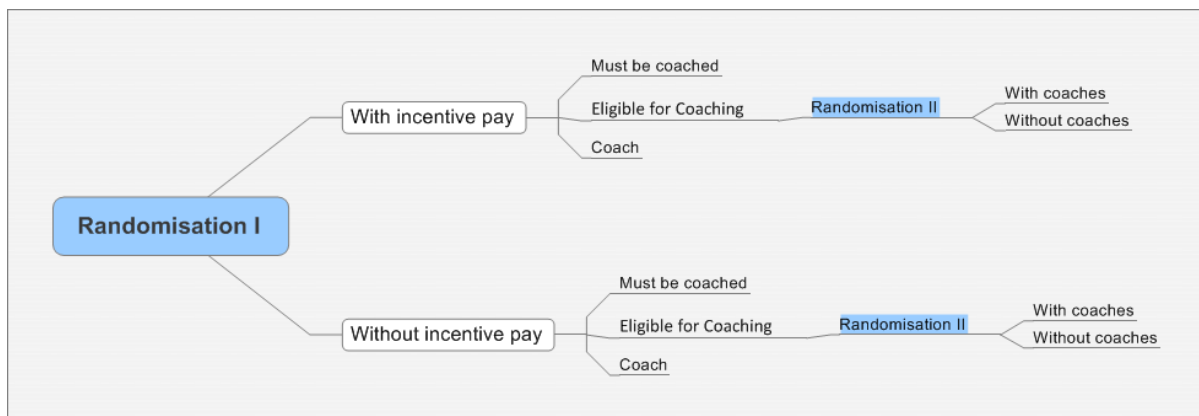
Randomisation I

With incentive pay

Must be coached

Eligible for Coaching

Randomisation II

With coaches

Without coaches

Coach

Without incentive pay

Must be coached

Eligible for Coaching

Randomisation II

With coaches

Without coaches

Coach